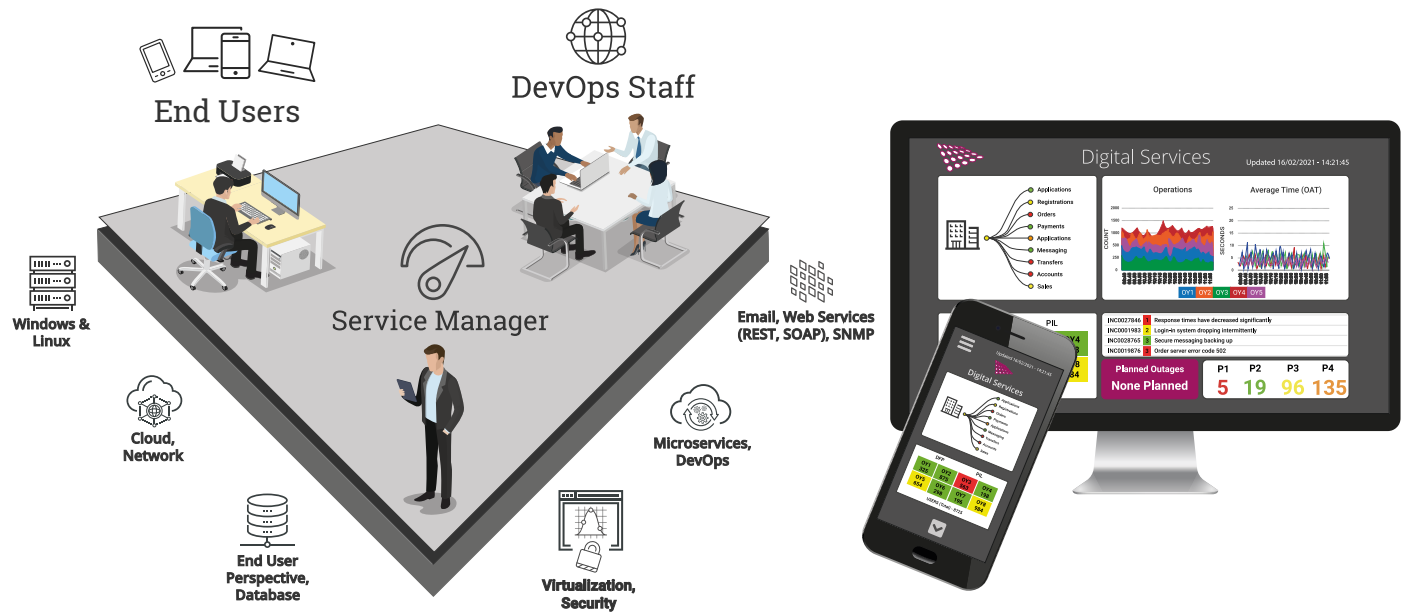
End Users

DevOps Staff

Windows & Linux

Cloud, Network

Service Manager

Email, Web Services (REST, SOAP), SNMP

Microservices, DevOps

End User Perspective, Database

Virtualization, Security

Digital Services

Updated 16/02/2021 • 14:21:45

Applications
Registrations
Orders
Payments
Applications
Messaging
Transfers
Accounts
Sales

Operations

Average Time (OAT)

COUNT

SECONDS

OY1 OY2 OY3 OY4 OY5

PIL

INC0027846 1 Response times have decreased significantly
INC0001983 2 Login-in system dropping intermittently
INC0028765 3 Secure messaging backing up
INC0019876 1 Order server error code 502

Planned Outages
None Planned

| P1 | P2 | P3 | P4 |
|---|---|---|---|
| 5 | 19 | 96 | 135 |

Digital Services

PIL